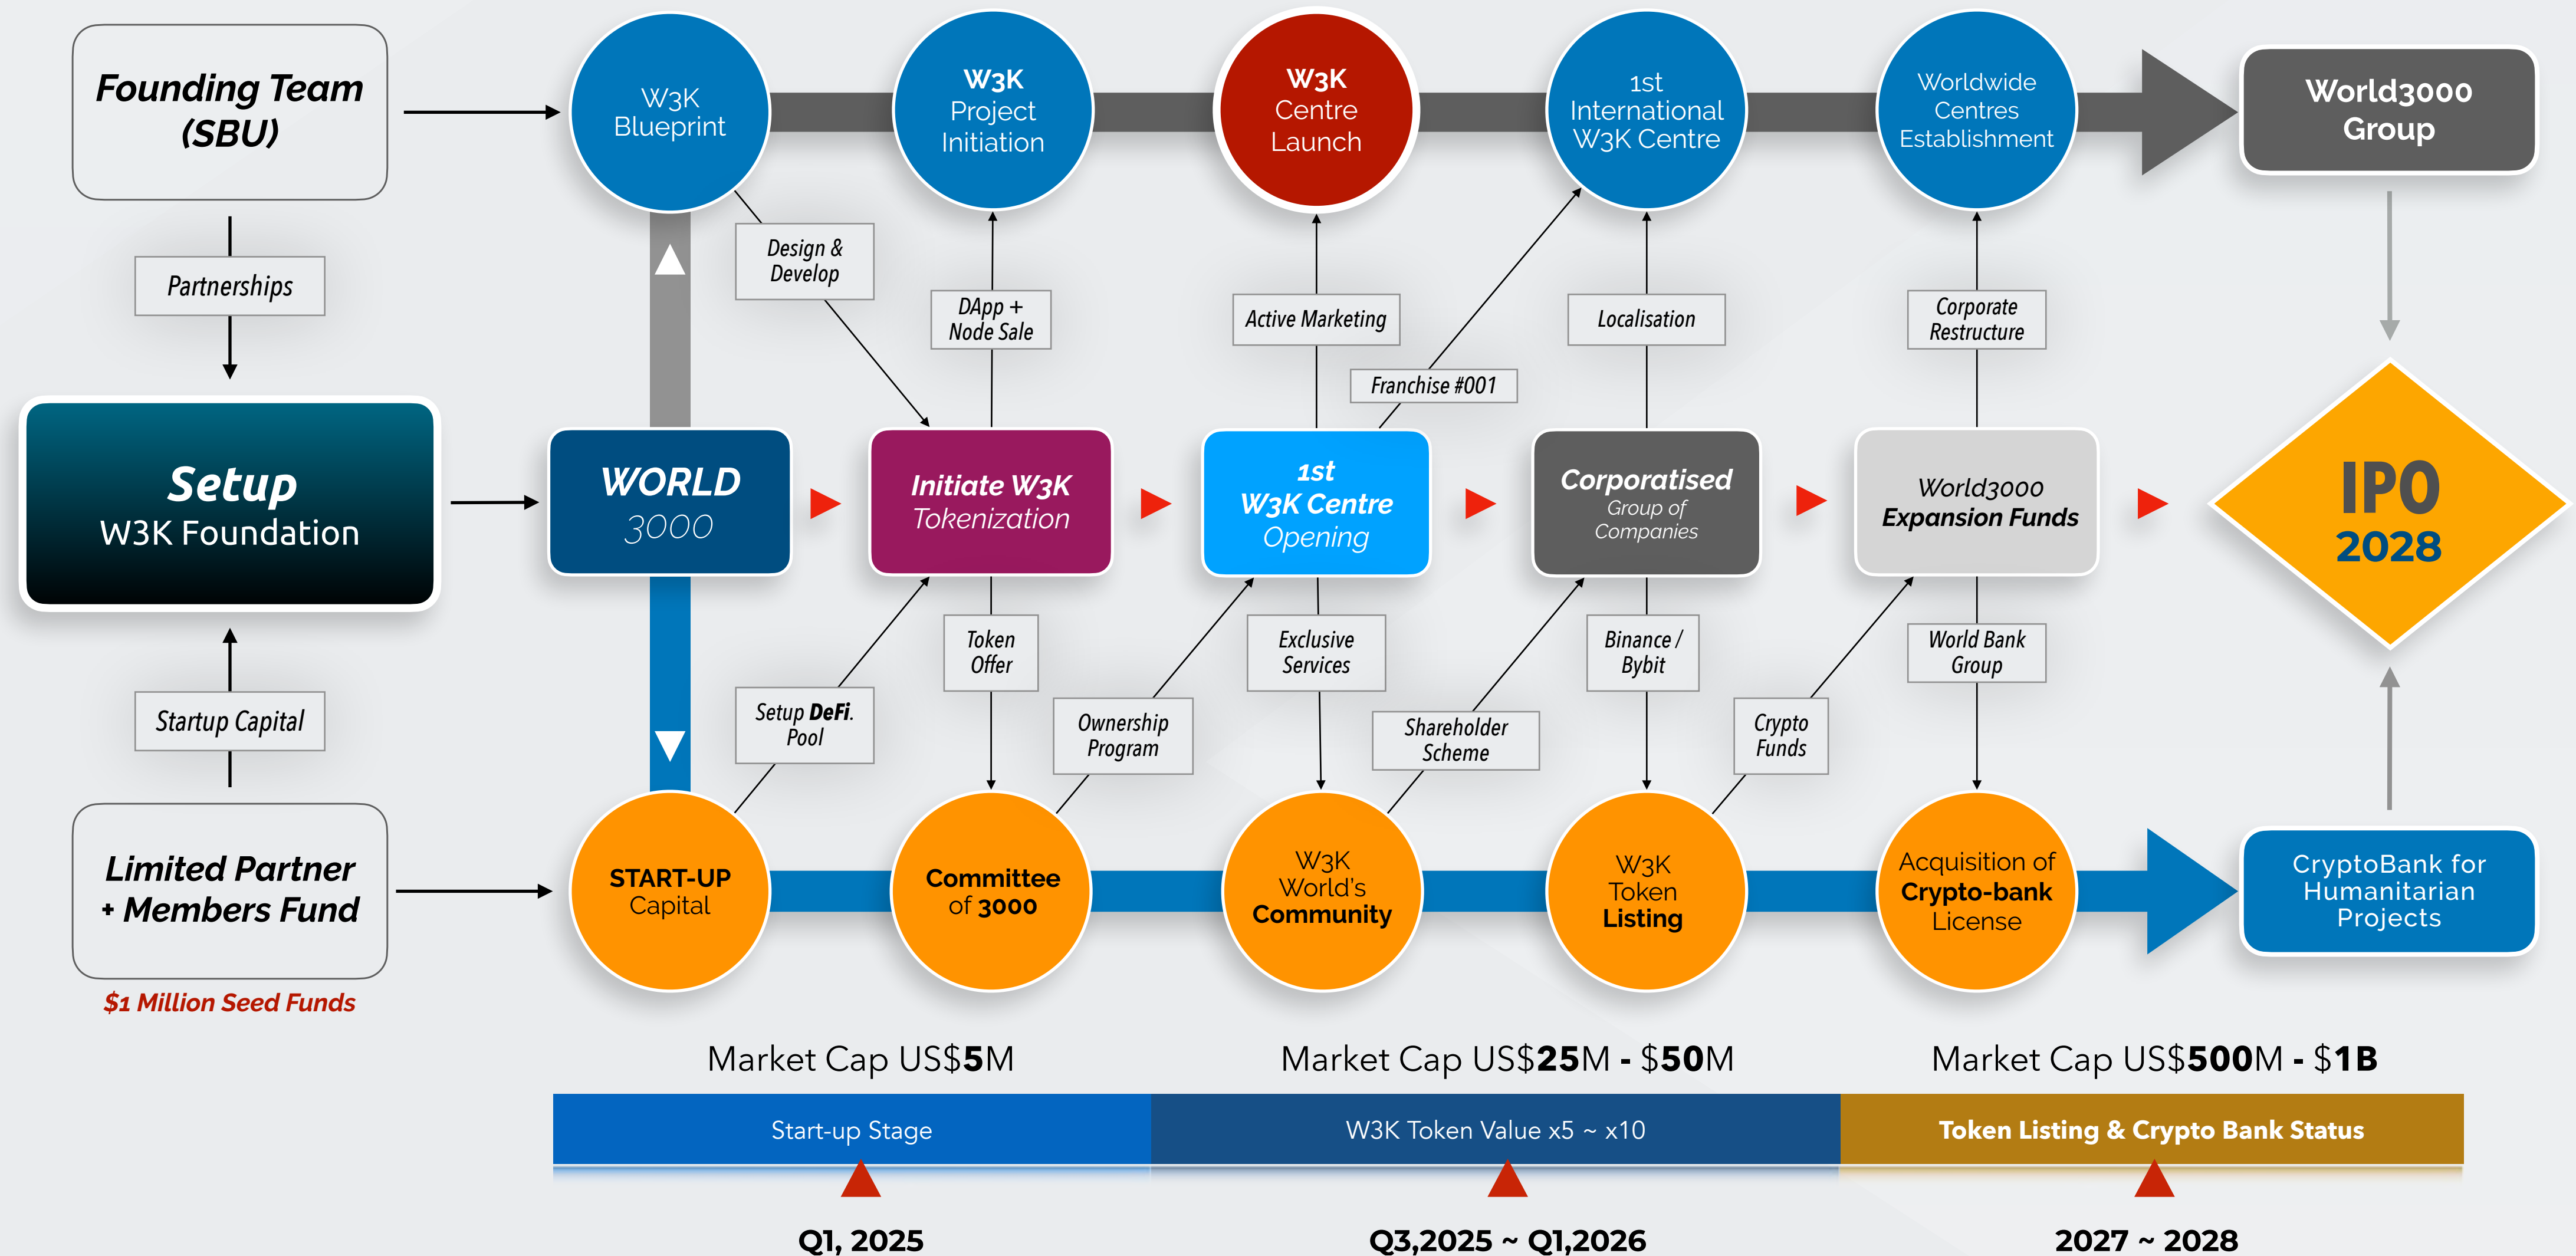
Founding Team (SBU)

Partnerships

Setup
W3K Foundation

Startup Capital

Limited Partner + Members Fund

$1 Million Seed Funds

W3K Blueprint

W3K Project Initiation

W3K Centre Launch

1st International W3K Centre

Worldwide Centres Establishment

World3000 Group

Design & Develop

DApp + Node Sale

Active Marketing

Franchise #001

Localisation

Corporate Restructure

WORLD 3000

Initiate W3K Tokenization

1st W3K Centre Opening

Corporatised Group of Companies

World3000 Expansion Funds

IPO 2028

Setup DeFi. Pool

Token Offer

Ownership Program

Exclusive Services

Shareholder Scheme

Binance / Bybit

Crypto Funds

World Bank Group

START-UP Capital

Committee of 3000

W3K World's Community

W3K Token Listing

Acquisition of Crypto-bank License

CryptoBank for Humanitarian Projects

Market Cap US$5M

Market Cap US$25M - $50M

Market Cap US$500M - $1B

Start-up Stage

W3K Token Value x5 ~ x10

Token Listing & Crypto Bank Status

Q1, 2025

Q3,2025 ~ Q1,2026

2027 ~ 2028